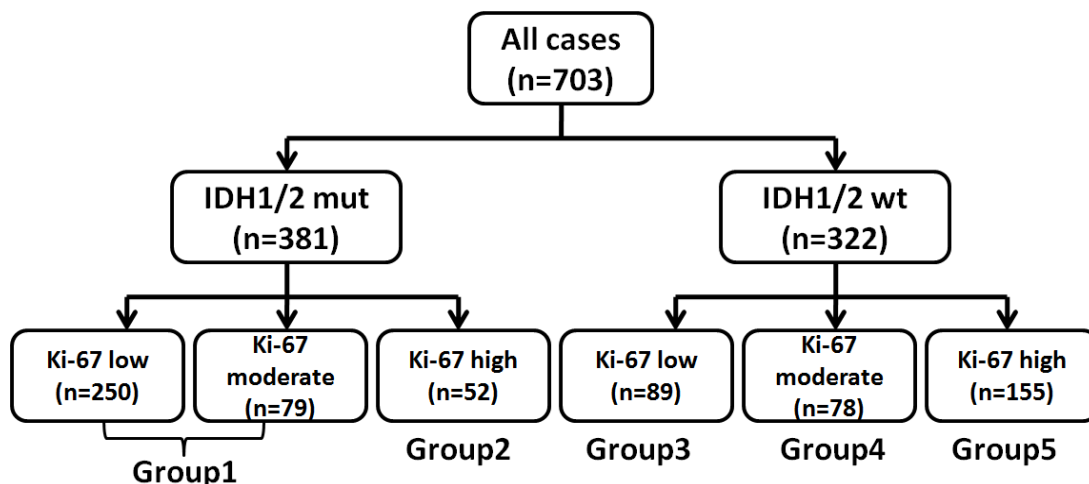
All cases (n=703)

IDH1/2 mut (n=381)

IDH1/2 wt (n=322)

Ki-67 low (n=250)

Ki-67 moderate (n=79)

Ki-67 high (n=52)

Ki-67 low (n=89)

Ki-67 moderate (n=78)

Ki-67 high (n=155)

Group1

Group2

Group3

Group4

Group5